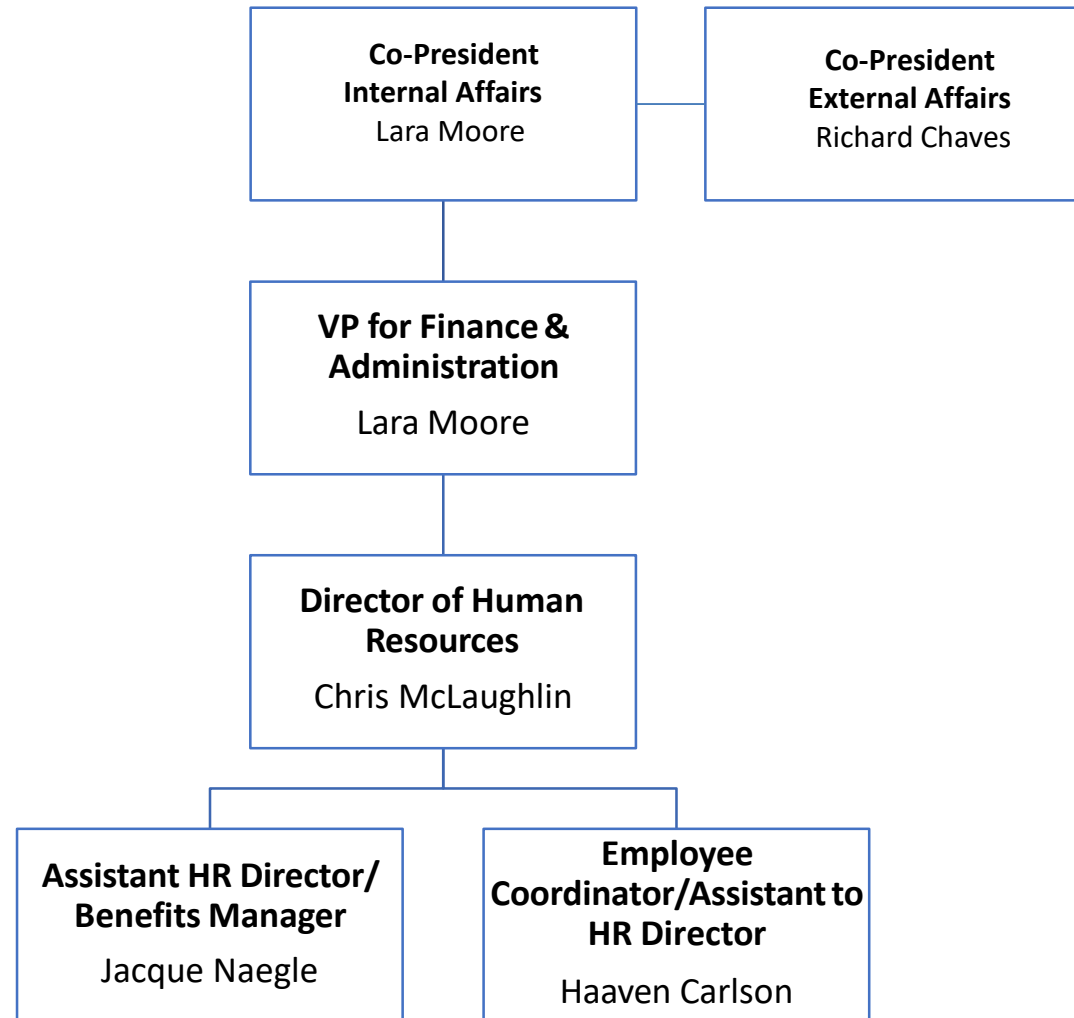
Co-President
Internal Affairs
Lara Moore

Co-President
External Affairs
Richard Chaves

VP for Finance & Administration
Lara Moore

Director of Human Resources
Chris McLaughlin

Assistant HR Director/ Benefits Manager
Jacque Naegle

Employee Coordinator/Assistant to HR Director
Haaven Carlson